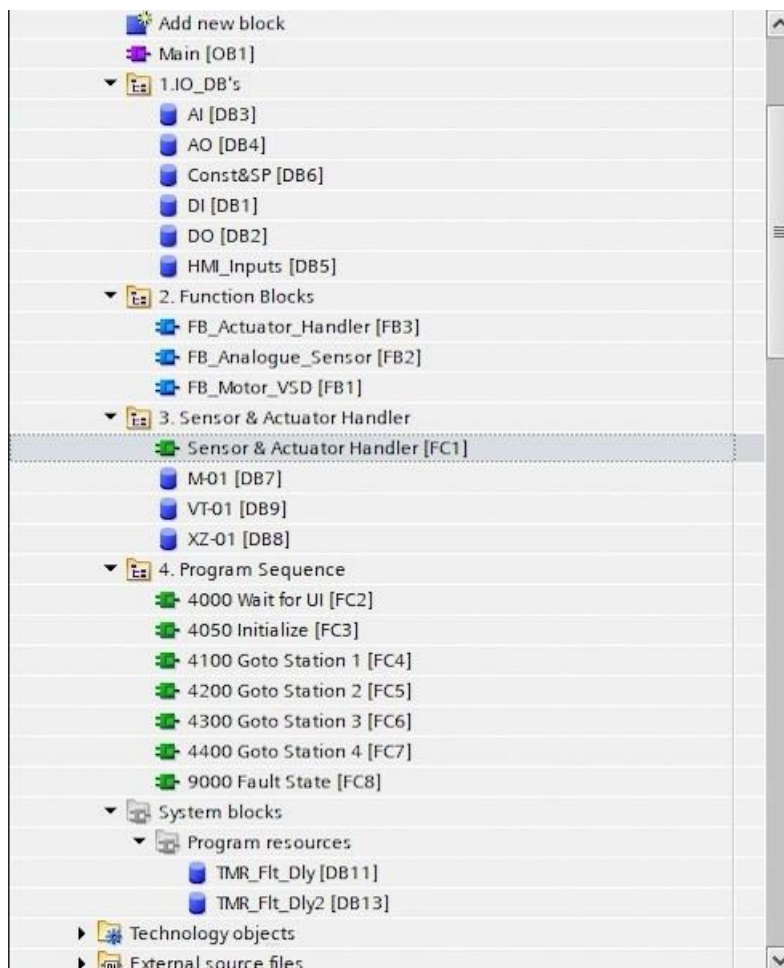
Add new block
Main [OB1]
1.IO_DB's
AI [DB3]
AO [DB4]
Const&SP [DB6]
DI [DB1]
DO [DB2]
HMI_Inputs [DB5]
2. Function Blocks
FB_Actuator_Handler [FB3]
FB_Analogue_Sensor [FB2]
FB_Motor_VSD [FB1]
3. Sensor & Actuator Handler
Sensor & Actuator Handler [FC1]
M-01 [DB7]
VT-01 [DB9]
XZ-01 [DB8]
4. Program Sequence
4000 Wait for UI [FC2]
4050 Initialize [FC3]
4100 Goto Station 1 [FC4]
4200 Goto Station 2 [FC5]
4300 Goto Station 3 [FC6]
4400 Goto Station 4 [FC7]
9000 Fault State [FC8]
System blocks
Program resources
TMR_Flt_Dly [DB11]
TMR_Flt_Dly2 [DB13]
Technology objects
External source files